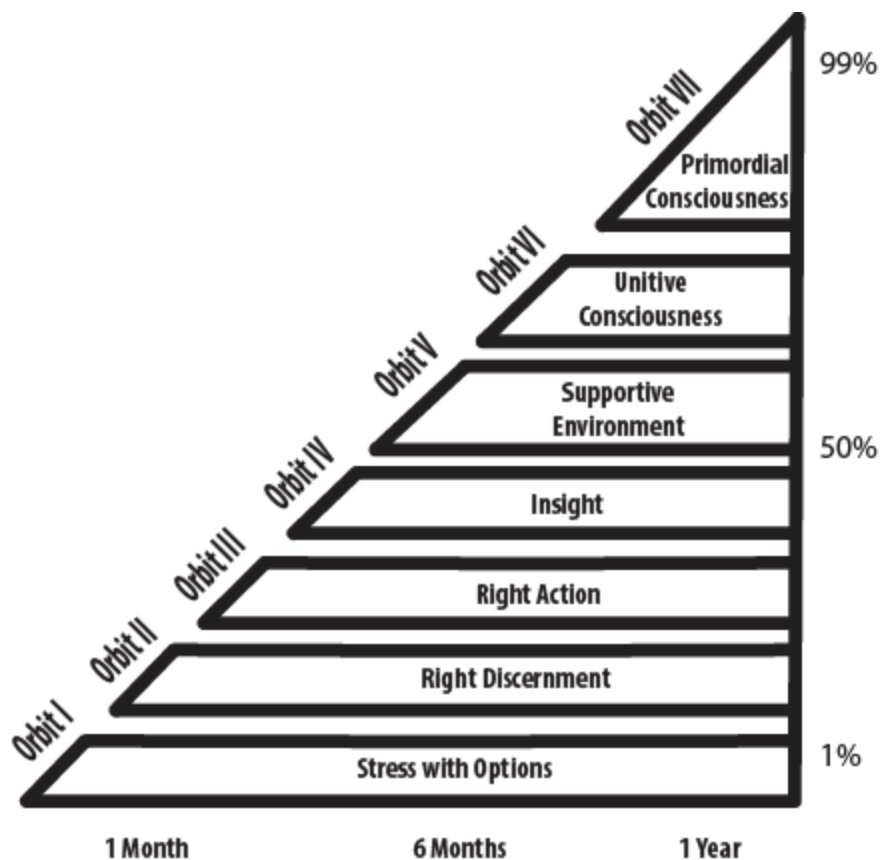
Orbit VII
Primordial Consciousness
99%
Orbit VI
Unitive Consciousness
Orbit V
Supportive Environment
50%
Orbit IV
Insight
Orbit III
Right Action
Orbit II
Right Discernment
Orbit I
Stress with Options
1%

1 Month
6 Months
1 Year